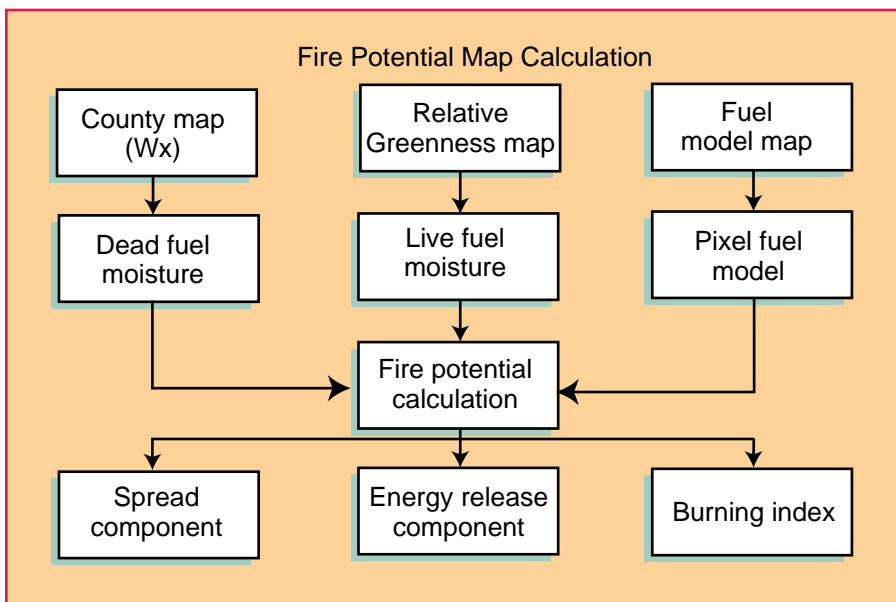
Fire Potential Map Calculation

County map (Wx)

Relative Greenness map

Fuel model map

Dead fuel moisture

Live fuel moisture

Pixel fuel model

Fire potential calculation

Spread component

Energy release component

Burning index